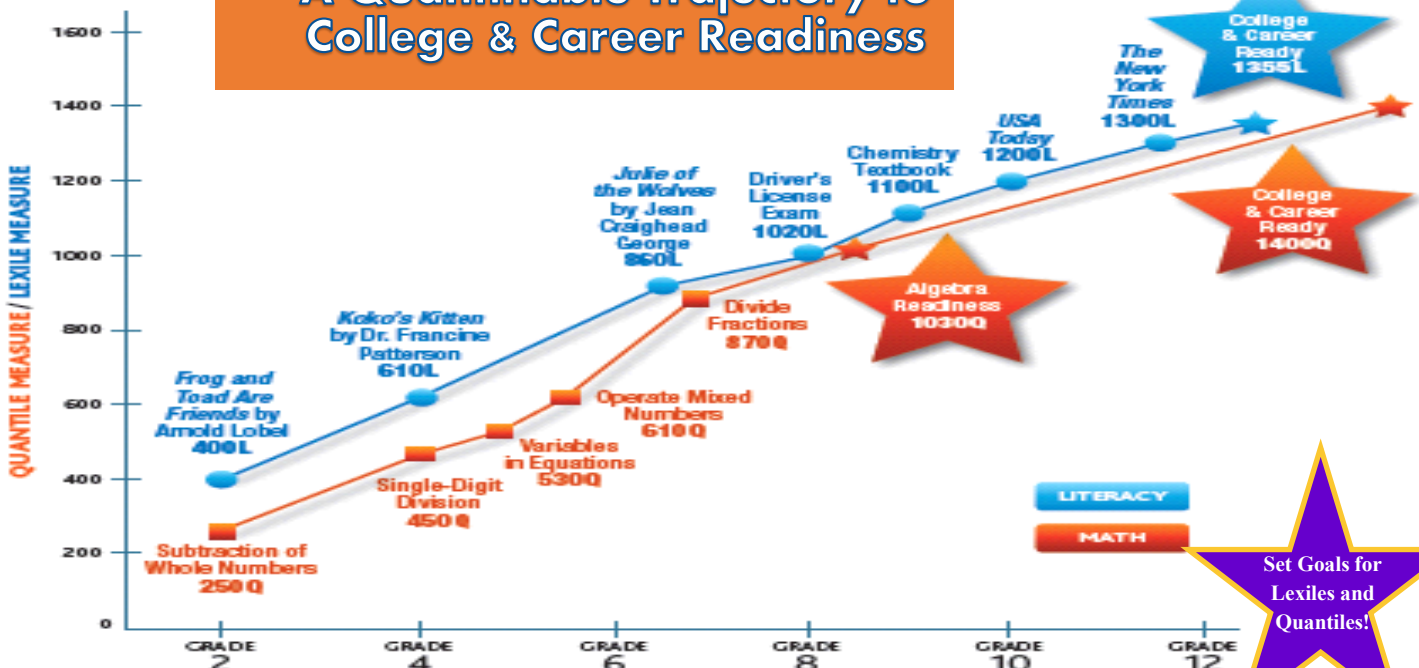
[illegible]
College & Career Readiness

QUANTILE MEASURE / LEXILE MEASURE

1600
1400
1200
1000
800
600
400
200
0

GRADE 2
GRADE 4
GRADE 6
GRADE 8
GRADE 10
GRADE 12

College & Career Ready 1355L

The New York Times 1300L

USA Today 1200L

Chemistry Textbook 1100L

Driver's License Exam 1020L

Julie of the Wolves by Jean Craighead George 860L

Koko's Kitten by Dr. Francine Patterson 610L

Frog and Toad Are Friends by Arnold Lobel 400L

College & Career Ready 1400Q

Algebra Readiness 1030Q

Divide Fractions 870Q

Operate Mixed Numbers 610Q

Variables in Equations 530Q

Single-Digit Division 450Q

Subtraction of Whole Numbers 250Q

LITERACY

MATH

Set Goals for Lexiles and Quantiles!